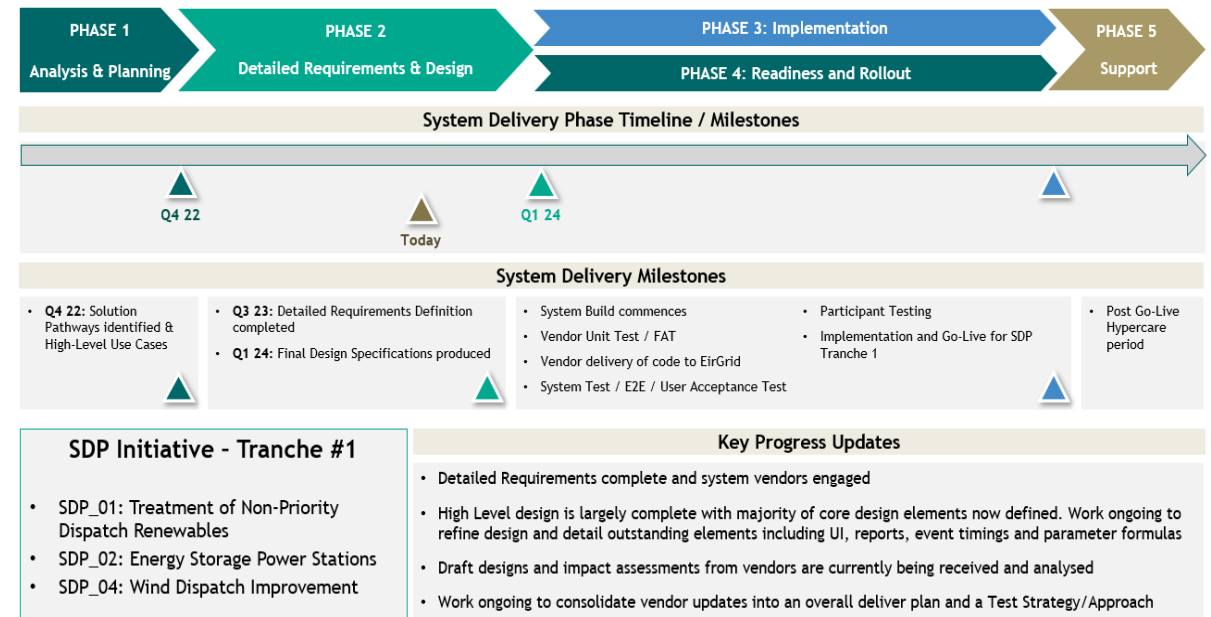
PHASE 1
Analysis & Planning

PHASE 2
Detailed Requirements & Design

PHASE 3: Implementation

PHASE 4: Readiness and Rollout

PHASE 5
Support

System Delivery Phase Timeline / Milestones

Q4 22

Today

Q1 24

System Delivery Milestones

• **Q4 22:** Solution Pathways identified & High-Level Use Cases

• **Q3 23:** Detailed Requirements Definition completed
• **Q1 24:** Final Design Specifications produced

• System Build commences
• Vendor Unit Test / FAT
• Vendor delivery of code to EirGrid
• System Test / E2E / User Acceptance Test

• Participant Testing
• Implementation and Go-Live for SDP Tranche 1

• Post Go-Live Hypercare period

SDP Initiative – Tranche #1

• SDP_01: Treatment of Non-Priority Dispatch Renewables
• SDP_02: Energy Storage Power Stations
• SDP_04: Wind Dispatch Improvement

Key Progress Updates

• Detailed Requirements complete and system vendors engaged
• High Level design is largely complete with majority of core design elements now defined. Work ongoing to refine design and detail outstanding elements including UI, reports, event timings and parameter formulas
• Draft designs and impact assessments from vendors are currently being received and analysed
• Work ongoing to consolidate vendor updates into an overall deliver plan and a Test Strategy/Approach